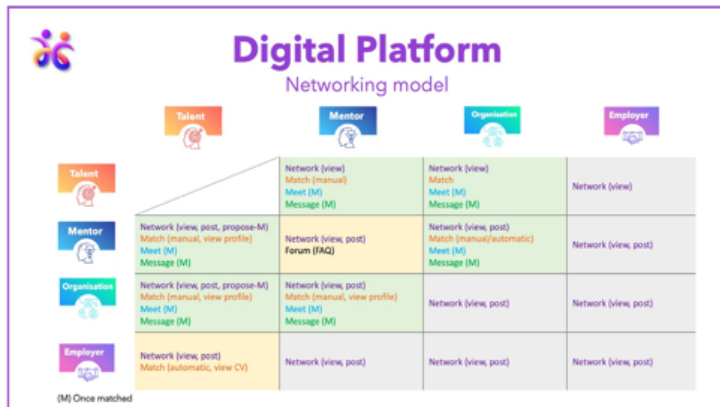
Digital Platform
Networking model

| | Talent | Mentor | Organisation | Employer |
|---|---|---|---|---|
| Talent | | Network (view) Match (manual) Meet (M) Message (M) | Network (view) Match Meet (M) Message (M) | Network (view) |
| Mentor | Network (view, post, propose-M) Match (manual, view profile) Meet (M) Message (M) | Network (view, post) Forum (FAQ) | Network (view, post) Match (manual/automatic) Meet (M) Message (M) | Network (view, post) |
| Organisation | Network (view, post, propose-M) Match (manual, view profile) Meet (M) Message (M) | Network (view, post) Match (manual, view profile) Meet (M) Message (M) | Network (view, post) | Network (view, post) |
| Employer | Network (view, post) Match (automatic, view CV) | Network (view, post) | Network (view, post) | Network (view, post) |

(M) Once matched